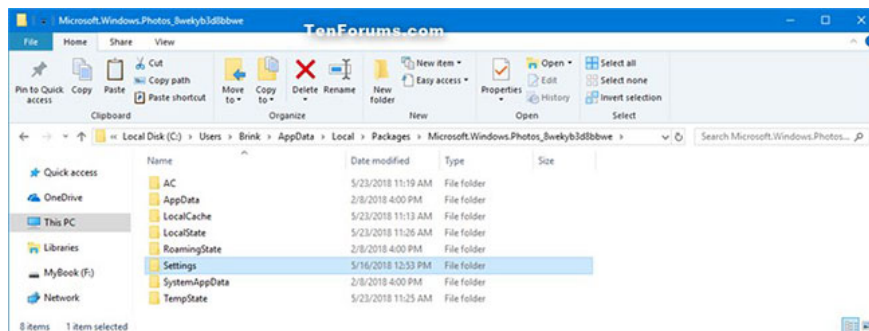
Microsoft.Windows.Photos_8wekyb3d8bbwe

TenForums.com

File Home Share View

Pin to Quick access Copy Paste Cut Copy path Paste shortcut Clipboard

Move to Copy to Delete Rename Organize

New folder New item Easy access New

Properties Open Edit History Open

Select all Select none Invert selection Select

« Local Disk (C:) > Users > Brink > AppData > Local > Packages > Microsoft.Windows.Photos_8wekyb3d8bbwe >

Search Microsoft.Windows.Photos...

Quick access
OneDrive
This PC
Libraries
MyBook (F:)
Network

| Name | Date modified | Type | Size |
|---|---|---|---|
| AC | 5/23/2018 11:19 AM | File folder | |
| AppData | 2/8/2018 4:00 PM | File folder | |
| LocalCache | 5/23/2018 11:13 AM | File folder | |
| LocalState | 5/23/2018 11:26 AM | File folder | |
| RoamingState | 2/8/2018 4:00 PM | File folder | |
| Settings | 5/16/2018 12:53 PM | File folder | |
| SystemAppData | 2/8/2018 4:00 PM | File folder | |
| TempState | 5/23/2018 11:25 AM | File folder | |

8 items 1 item selected